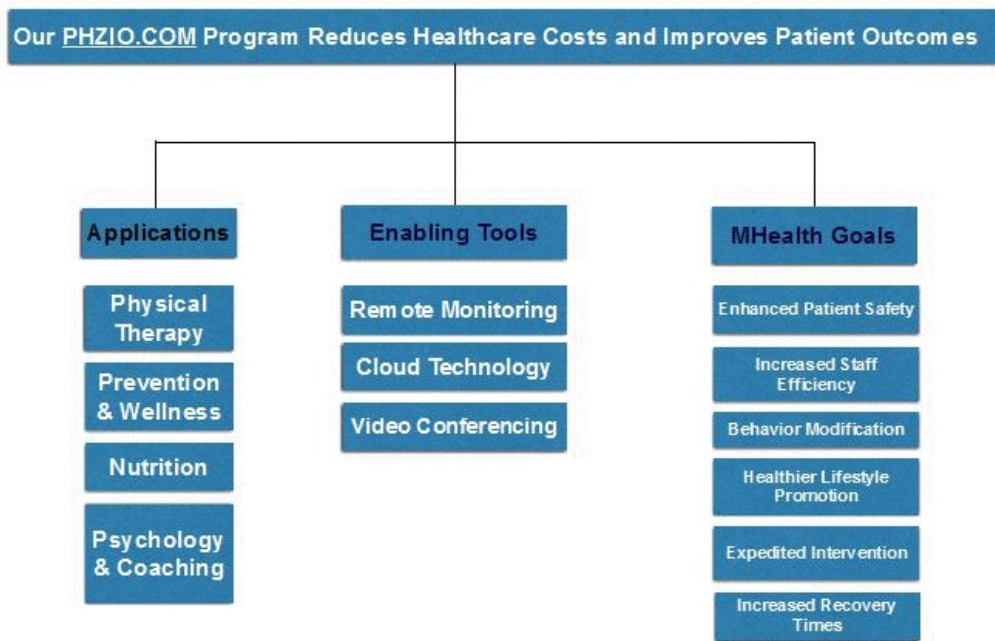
Our PHZIO.COM Program Reduces Healthcare Costs and Improves Patient Outcomes

Applications

Physical Therapy

Prevention & Wellness

Nutrition

Psychology & Coaching

Enabling Tools

Remote Monitoring

Cloud Technology

Video Conferencing

MHealth Goals

Enhanced Patient Safety

Increased Staff Efficiency

Behavior Modification

Healthier Lifestyle Promotion

Expedited Intervention

Increased Recovery Times